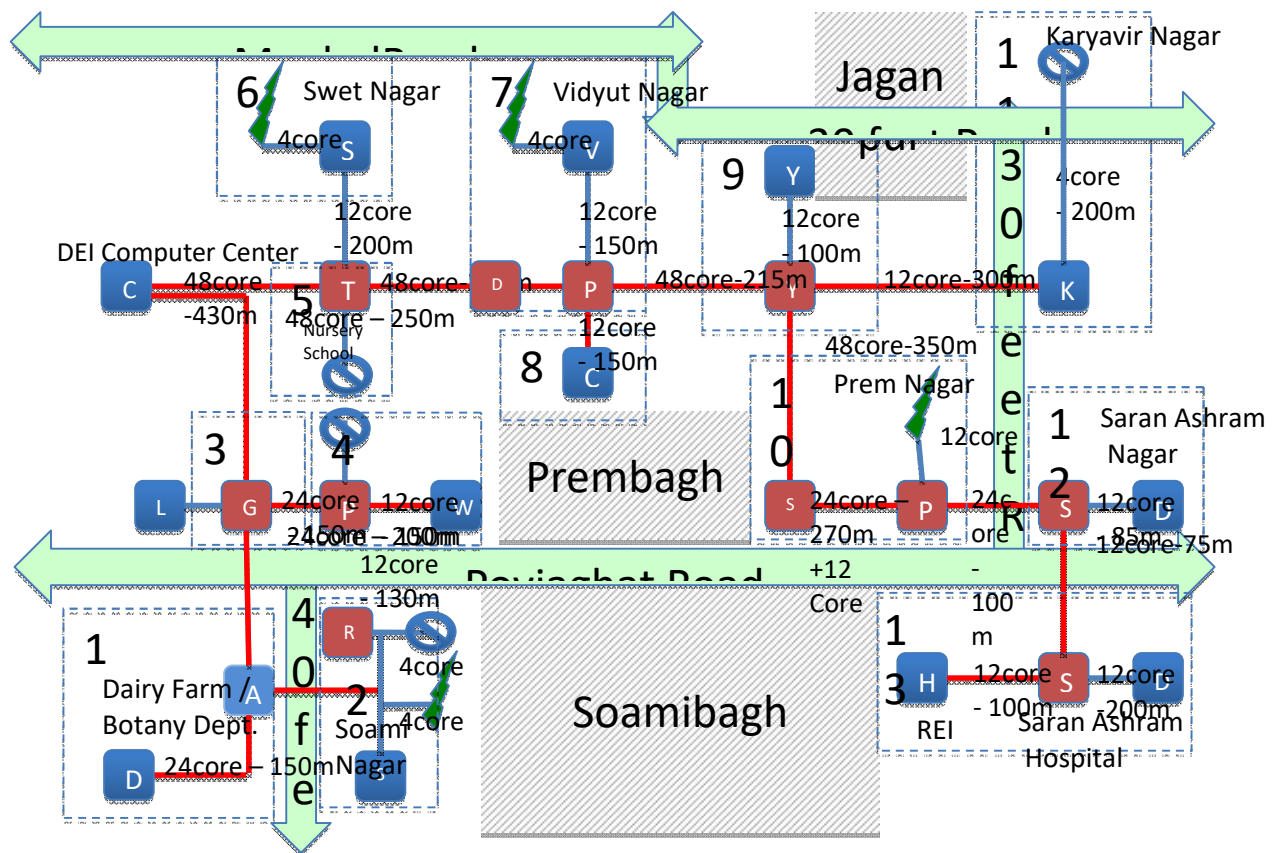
Mandal Road
6
Swet Nagar
4core
S
12core
- 200m
7
Vidyut Nagar
4core
V
12core
- 150m
Jagan
30 feet Road
1
1
Karyavir Nagar
9
Y
12core
- 100m
4core
- 200m
3
0
f
e
e
t
R
DEI Computer Center
C
48core
-430m
T
5
48core – 250m
Nursery School
D
48core - m
P
48core-215m
Y
12core-300m
K
12core
- 150m
8
C
48core-350m
Prem Nagar
1
0
Prembagh
3
L
G
4
F
24core
12core
W
24core – 150m
12core – 150m
12core
- 130m
S
24core – 270m
+12 Core
P
12core
24c ore
- 100 m
1
2
Saran Ashram Nagar
S
12core
85m
D
12core-75m
Dayalbagh Road
4
0
f
e
1
Dairy Farm / Botany Dept.
A
2
R
4core
4core
Soami Nagar
D
24core – 150m
Soamibagh
1
3
H
REI
12core
- 100m
S
12core
-200m
D
Saran Ashram Hospital